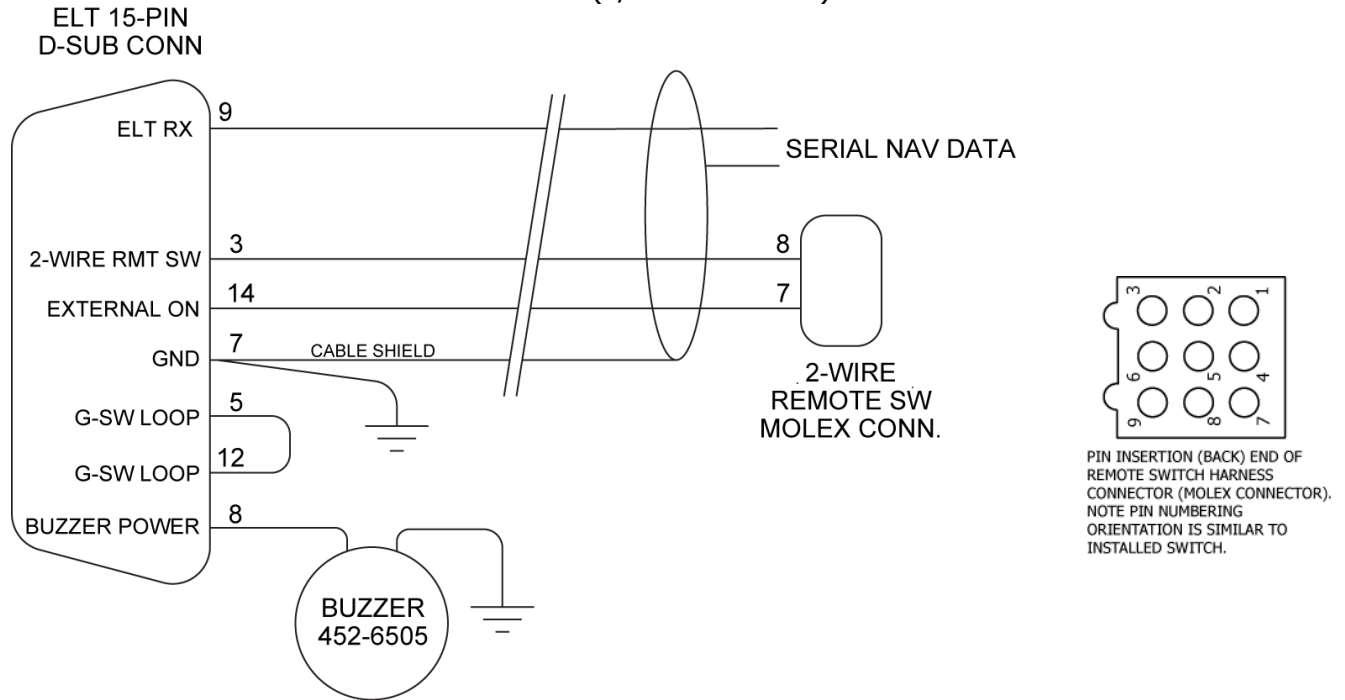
ELT 15-PIN
D-SUB CONN

ELT RX 9

SERIAL NAV DATA

2-WIRE RMT SW 3

EXTERNAL ON 14

GND 7

CABLE SHIELD

8

7

2-WIRE
REMOTE SW
MOLEX CONN.

G-SW LOOP 5

G-SW LOOP 12

BUZZER POWER 8

BUZZER
452-6505

3 2 1
6 5 4
9 8 7

PIN INSERTION (BACK) END OF REMOTE SWITCH HARNESS CONNECTOR (MOLEX CONNECTOR). NOTE PIN NUMBERING ORIENTATION IS SIMILAR TO INSTALLED SWITCH.